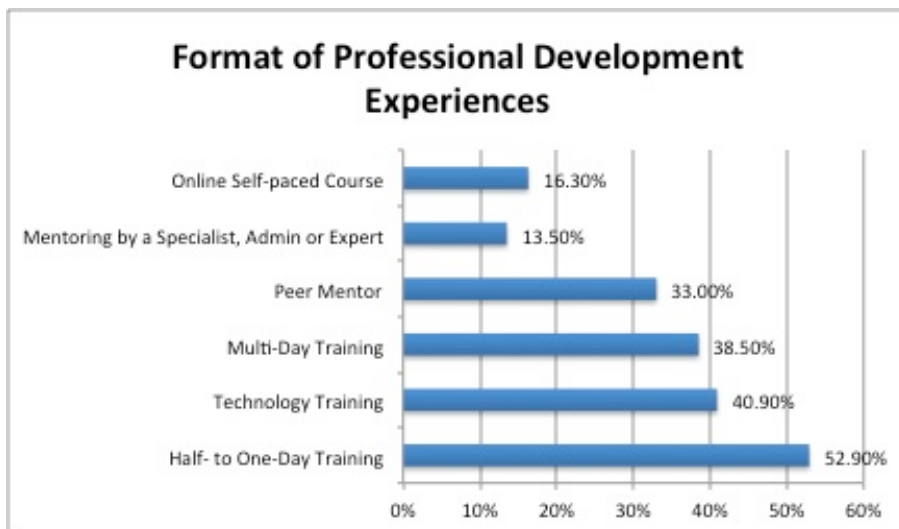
Format of Professional Development Experiences

Online Self-paced Course 16.30%
Mentoring by a Specialist, Admin or Expert 13.50%
Peer Mentor 33.00%
Multi-Day Training 38.50%
Technology Training 40.90%
Half- to One-Day Training 52.90%

0% 10% 20% 30% 40% 50% 60%